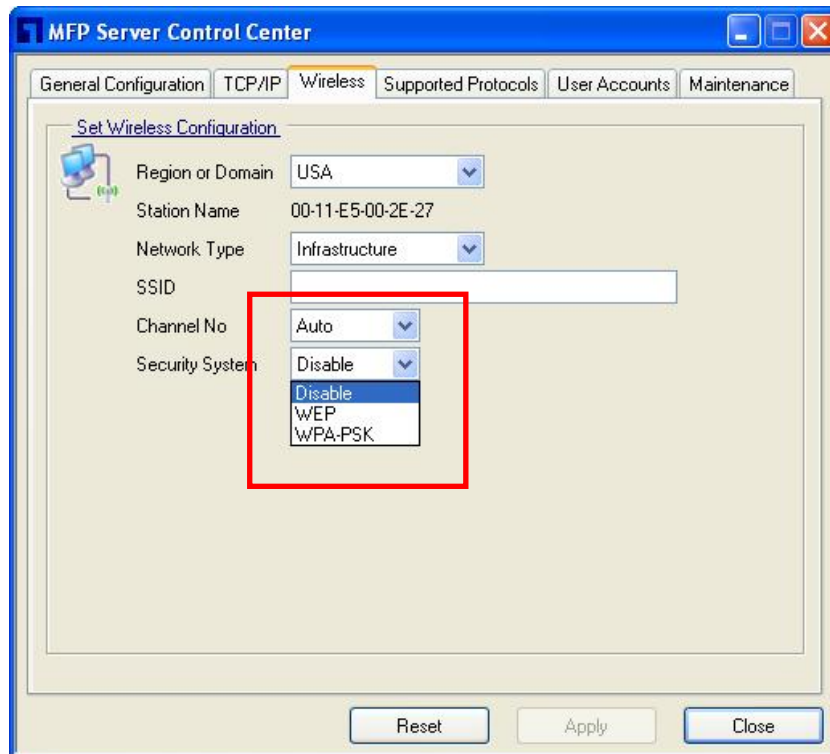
MFP Server Control Center

General Configuration | TCP/IP | Wireless | Supported Protocols | User Accounts | Maintenance

Set Wireless Configuration

Region or Domain USA

Station Name 00-11-E5-00-2E-27

Network Type Infrastructure

SSID

Channel No Auto

Security System Disable

Disable
WEP
WPA-PSK

Reset Apply Close